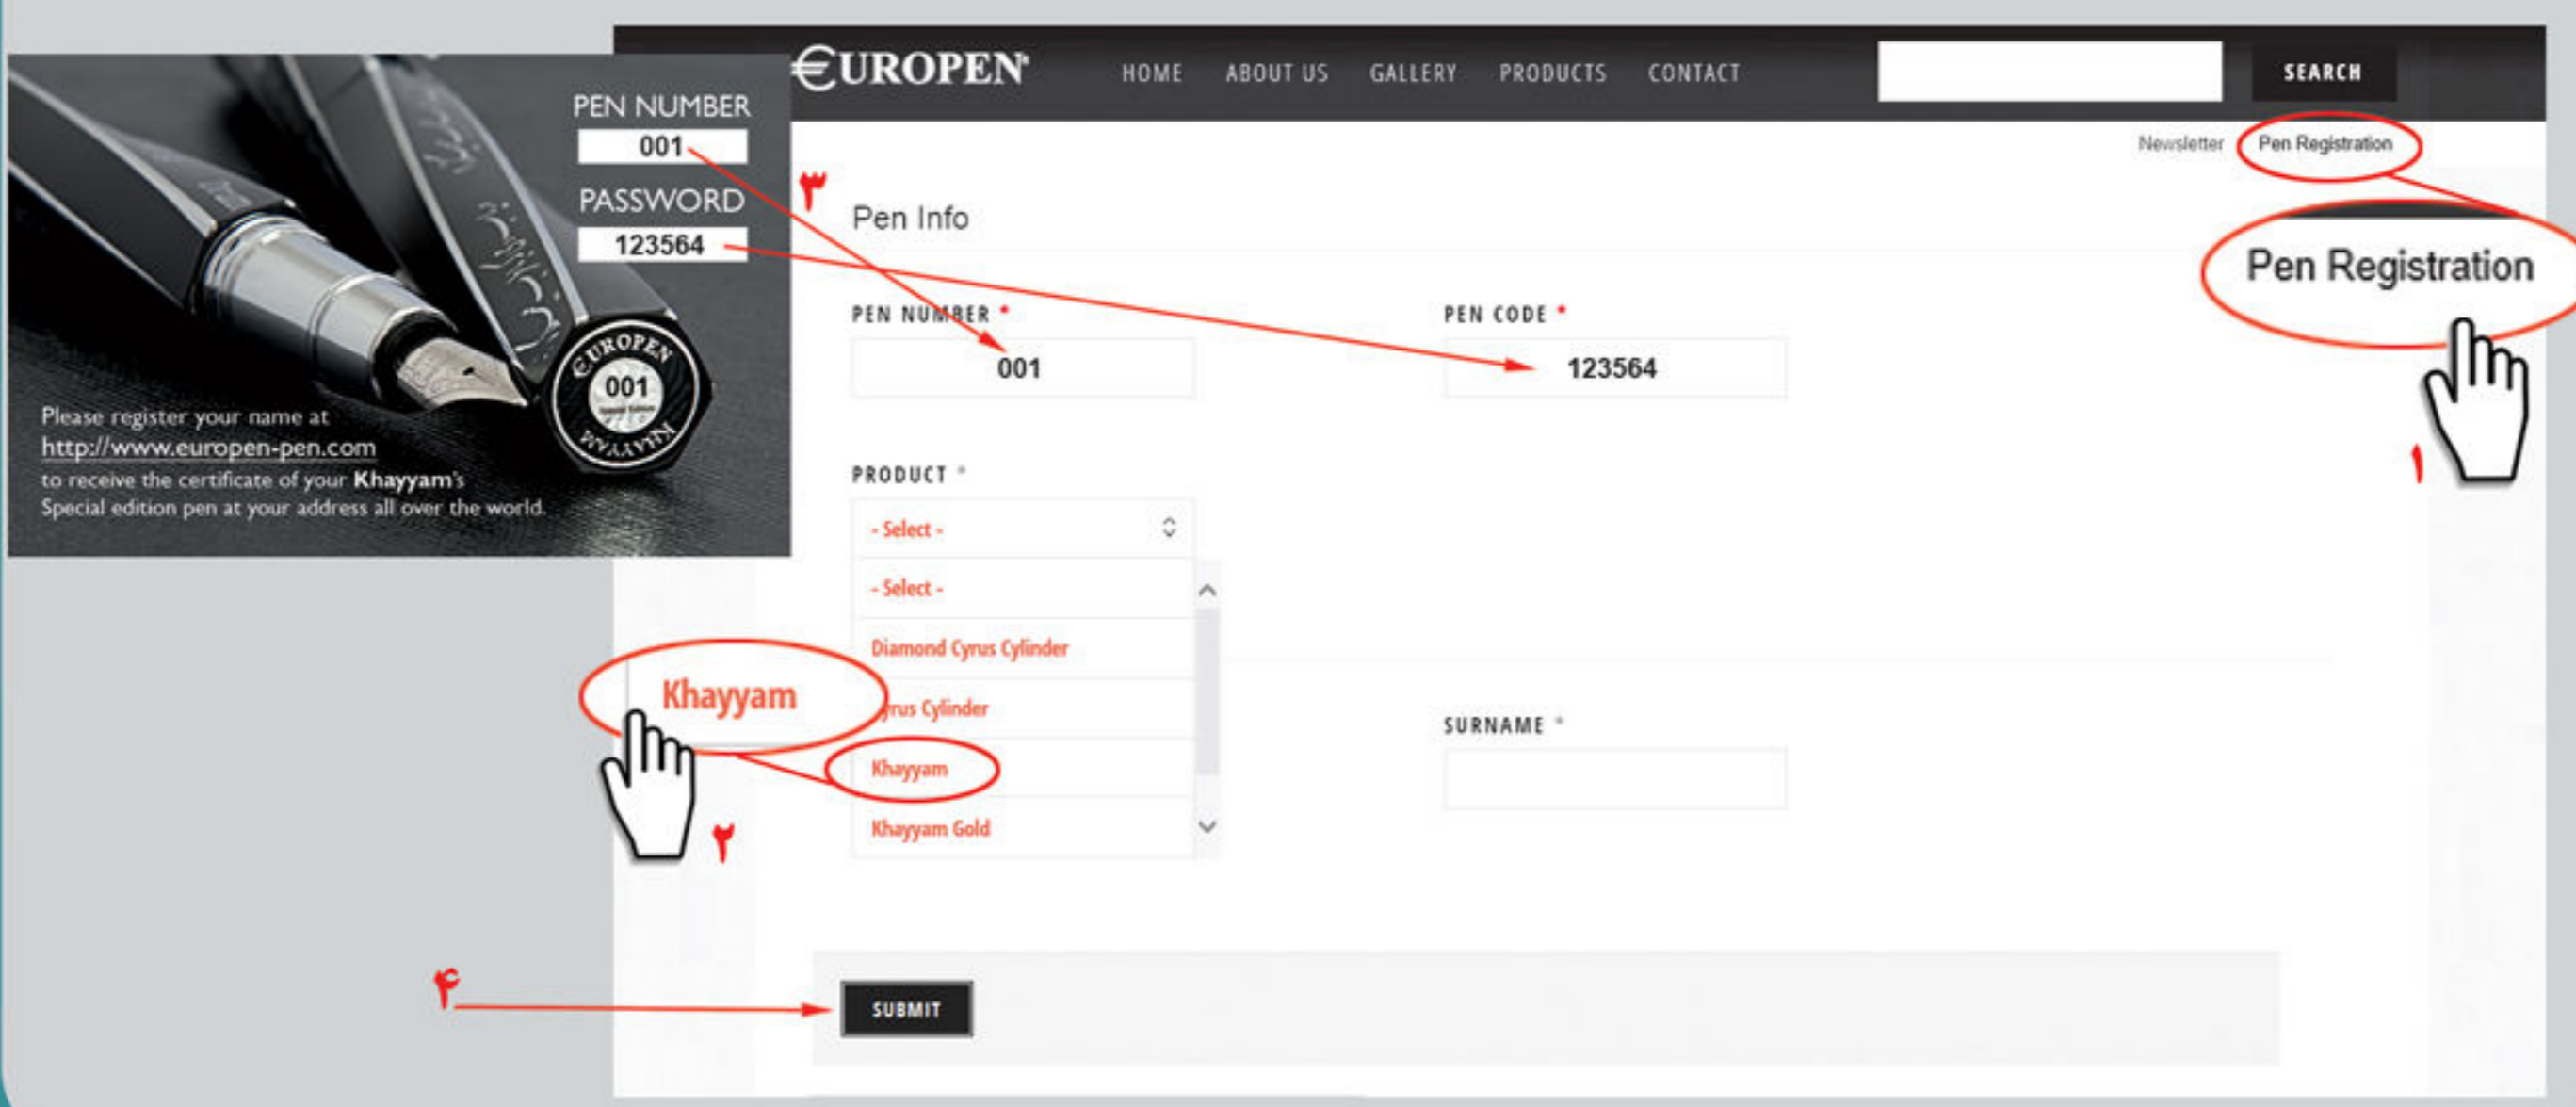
PEN NUMBER
001
PASSWORD
123564

EUROPEN
001
KHAYYAM

Please register your name at http://www.europen-pen.com to receive the certificate of your Khayyam's Special edition pen at your address all over the world.

€UROPEN HOME ABOUT US GALLERY PRODUCTS CONTACT SEARCH

Newsletter Pen Registration

۳

Pen Info

Pen Registration

PEN NUMBER *
001

PEN CODE *
123564

۱

PRODUCT *
- Select -
- Select -
Diamond Cyrus Cylinder
Khayyam
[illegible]rus Cylinder
Khayyam
Khayyam Gold

۲

SURNAME *

۴

SUBMIT